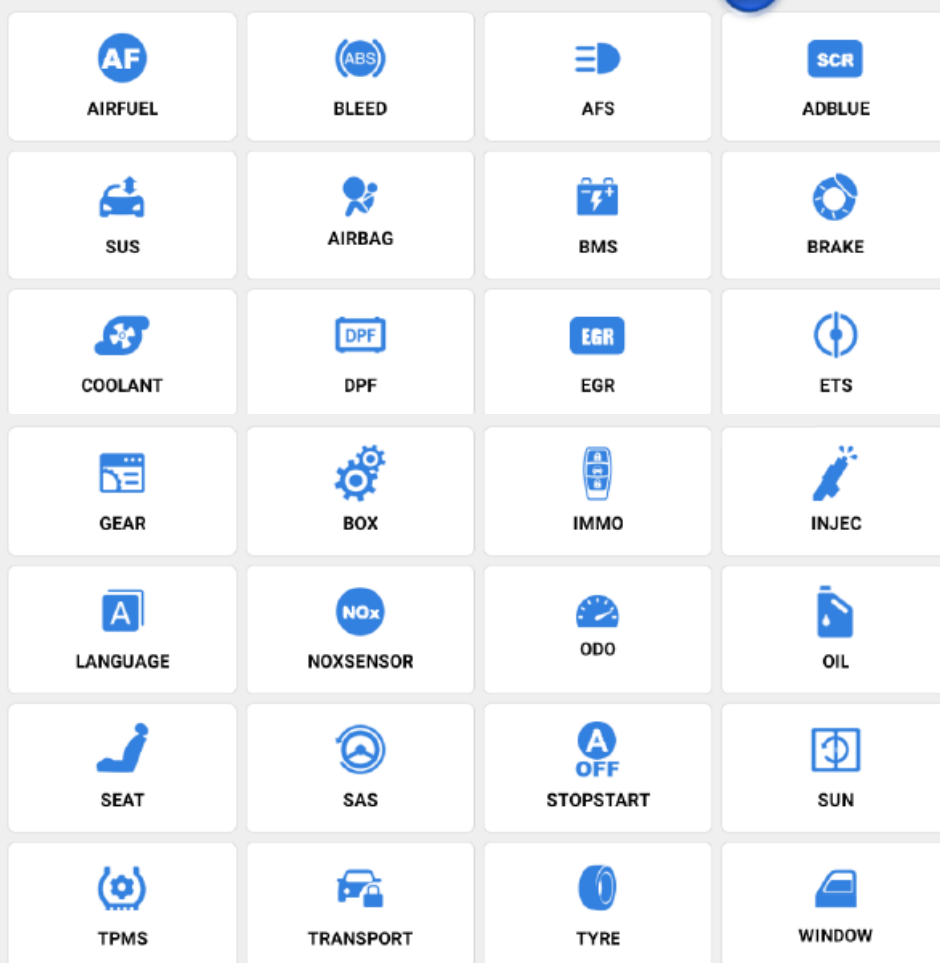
AF
AIRFUEL

ABS
BLEED

AFS

SCR
ADBLUE

SUS

AIRBAG

BMS

BRAKE

COOLANT

DPF
DPF

EGR
EGR

ETS

GEAR

BOX

IMMO

INJEC

A
LANGUAGE

NOx
NOXSENSOR

ODO

OIL

SEAT

SAS

A
OFF
STOPSTART

SUN

TPMS

TRANSPORT

TYRE

WINDOW